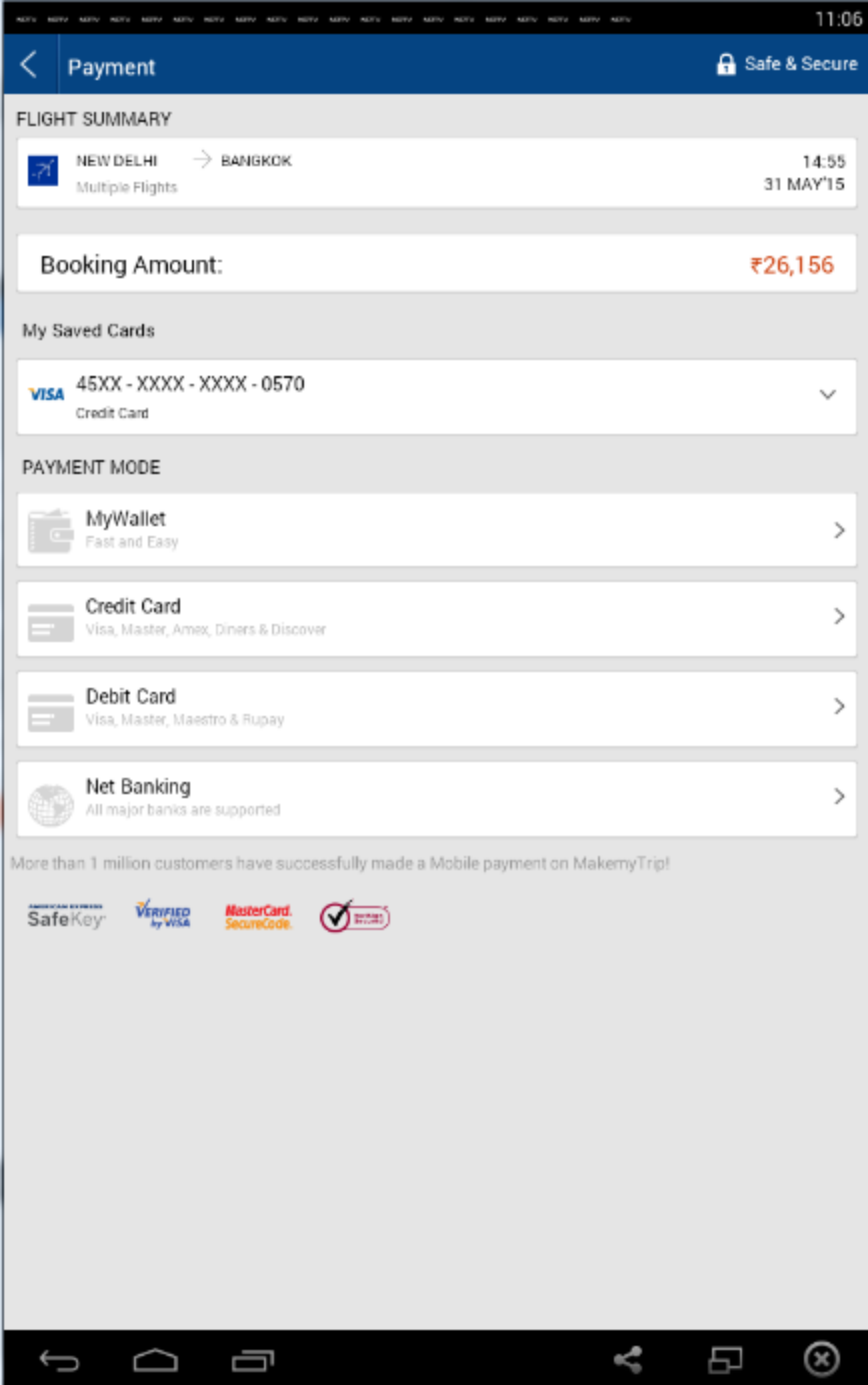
11:06

Payment

Safe & Secure

FLIGHT SUMMARY

NEW DELHI → BANGKOK
Multiple Flights

14:55
31 MAY'15

Booking Amount: ₹26,156

My Saved Cards

VISA 45XX - XXXX - XXXX - 0570
Credit Card

PAYMENT MODE

MyWallet
Fast and Easy

Credit Card
Visa, Master, Amex, Diners & Discover

Debit Card
Visa, Master, Maestro & Rupay

Net Banking
All major banks are supported

More than 1 million customers have successfully made a Mobile payment on MakemyTrip!

AMERICAN EXPRESS SafeKey

VERIFIED by VISA

MasterCard. SecureCode.

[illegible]